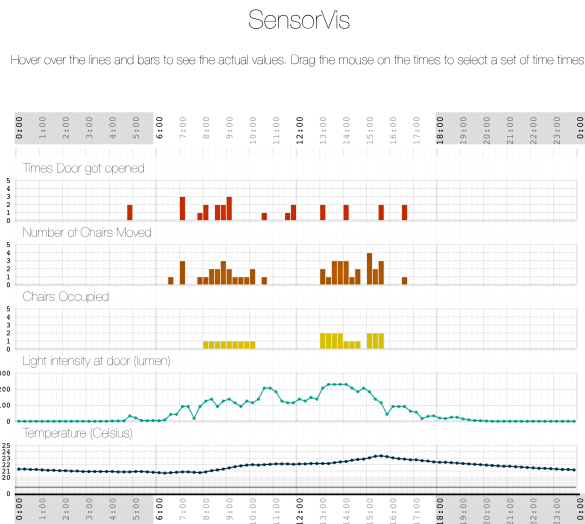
SensorVis

Hover over the lines and bars to see the actual values. Drag the mouse on the times to select a set of time times

0:00 1:00 2:00 3:00 4:00 5:00 6:00 7:00 8:00 9:00 10:00 11:00 12:00 13:00 14:00 15:00 16:00 17:00 18:00 19:00 20:00 21:00 22:00 23:00 0:00

Times Door got opened
5 4 3 2 1 0

Number of Chairs Moved
5 4 3 2 1 0

Chairs Occupied
5 4 3 2 1 0

Light intensity at door (lumen)
300 200 100 0

Temperature (Celsius)
25 24 23 22 21 20

0:00 1:00 2:00 3:00 4:00 5:00 6:00 7:00 8:00 9:00 10:00 11:00 12:00 13:00 14:00 15:00 16:00 17:00 18:00 19:00 20:00 21:00 22:00 23:00 0:00